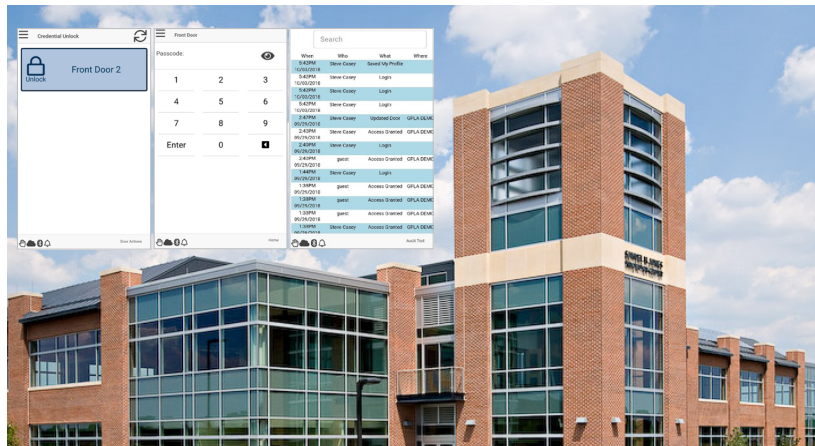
Credential Unlock

Unlock

Front Door 2

Door Actions

Front Door

Passcode:

| 1 | 2 | 3 |
|---|---|---|
| 4 | 5 | 6 |
| 7 | 8 | 9 |
| Enter | 0 | |

Home

Search

| When | Who | What | Where |
|---|---|---|---|
| 5:42PM 10/03/2016 | Steve Casey | Saved My Profile | |
| 5:42PM 10/03/2016 | Steve Casey | Login | |
| 5:40PM 10/03/2016 | Steve Casey | Login | |
| 5:40PM 10/03/2016 | Steve Casey | Login | |
| 2:47PM 09/29/2016 | Steve Casey | Updated Door | GPLA DEM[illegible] |
| 2:43PM 09/29/2016 | Steve Casey | Access Granted | GPLA DEM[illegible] |
| 2:43PM 09/29/2016 | Steve Casey | Login | |
| 2:43PM 09/29/2016 | guest | Access Granted | GPLA DEM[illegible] |
| 1:44PM 09/29/2016 | Steve Casey | Login | |
| 1:38PM 09/29/2016 | guest | Access Granted | GPLA DEM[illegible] |
| 1:38PM 09/29/2016 | Steve Casey | Access Granted | GPLA DEM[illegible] |
| 1:38PM 09/29/2016 | guest | Access Granted | GPLA DEM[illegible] |
| 1:38PM 09/29/2016 | Steve Casey | Access Granted | GPLA DEM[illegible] |

Audit Trail